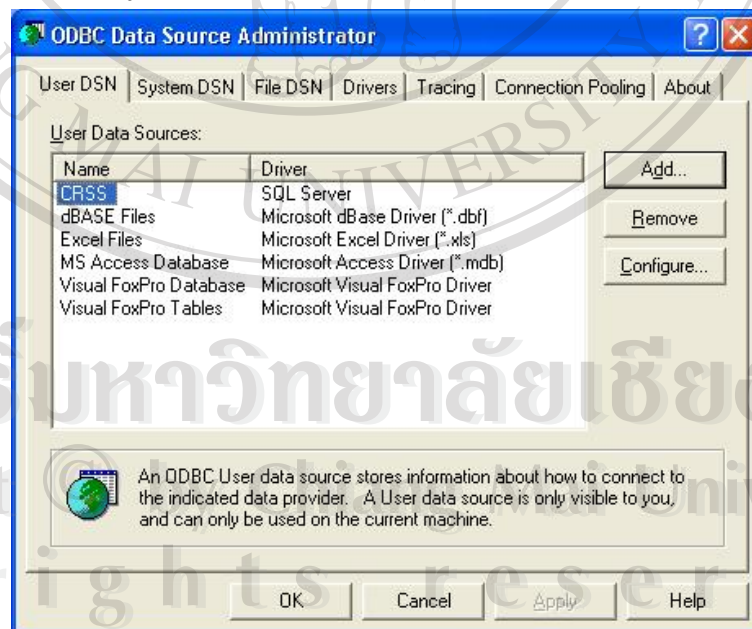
ODBC Data Source Administrator

User DSN | System DSN | File DSN | Drivers | Tracing | Connection Pooling | About

User Data Sources:

| Name | Driver |
|---|---|
| CRSS | SQL Server |
| dBASE Files | Microsoft dBase Driver (*.dbf) |
| Excel Files | Microsoft Excel Driver (*.xls) |
| MS Access Database | Microsoft Access Driver (*.mdb) |
| Visual FoxPro Database | Microsoft Visual FoxPro Driver |
| Visual FoxPro Tables | Microsoft Visual FoxPro Driver |

Add...

Remove

Configure...

An ODBC User data source stores information about how to connect to the indicated data provider. A User data source is only visible to you, and can only be used on the current machine.

OK Cancel Apply Help

มหาวิทยาลัยเชียง

t © by Chiang Mai Uni

i g h t s r e s e r